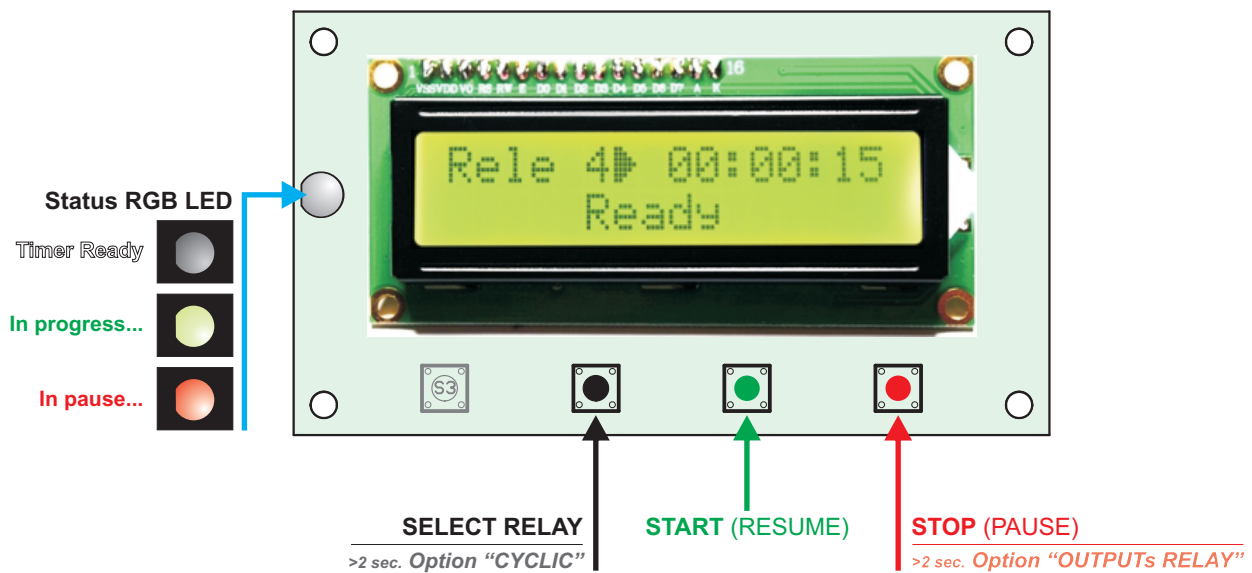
1 16
VSS VDD V0 RS RW E D0 D1 D2 D3 D4 D5 D6 D7 A K

Rele 4▶ 00:00:15
Ready

Status RGB LED
Timer Ready
In progress...
In pause...

S3

SELECT RELAY
>2 sec. Option "CYCLIC"

START (RESUME)

STOP (PAUSE)
>2 sec. Option "OUTPUTs RELAY"